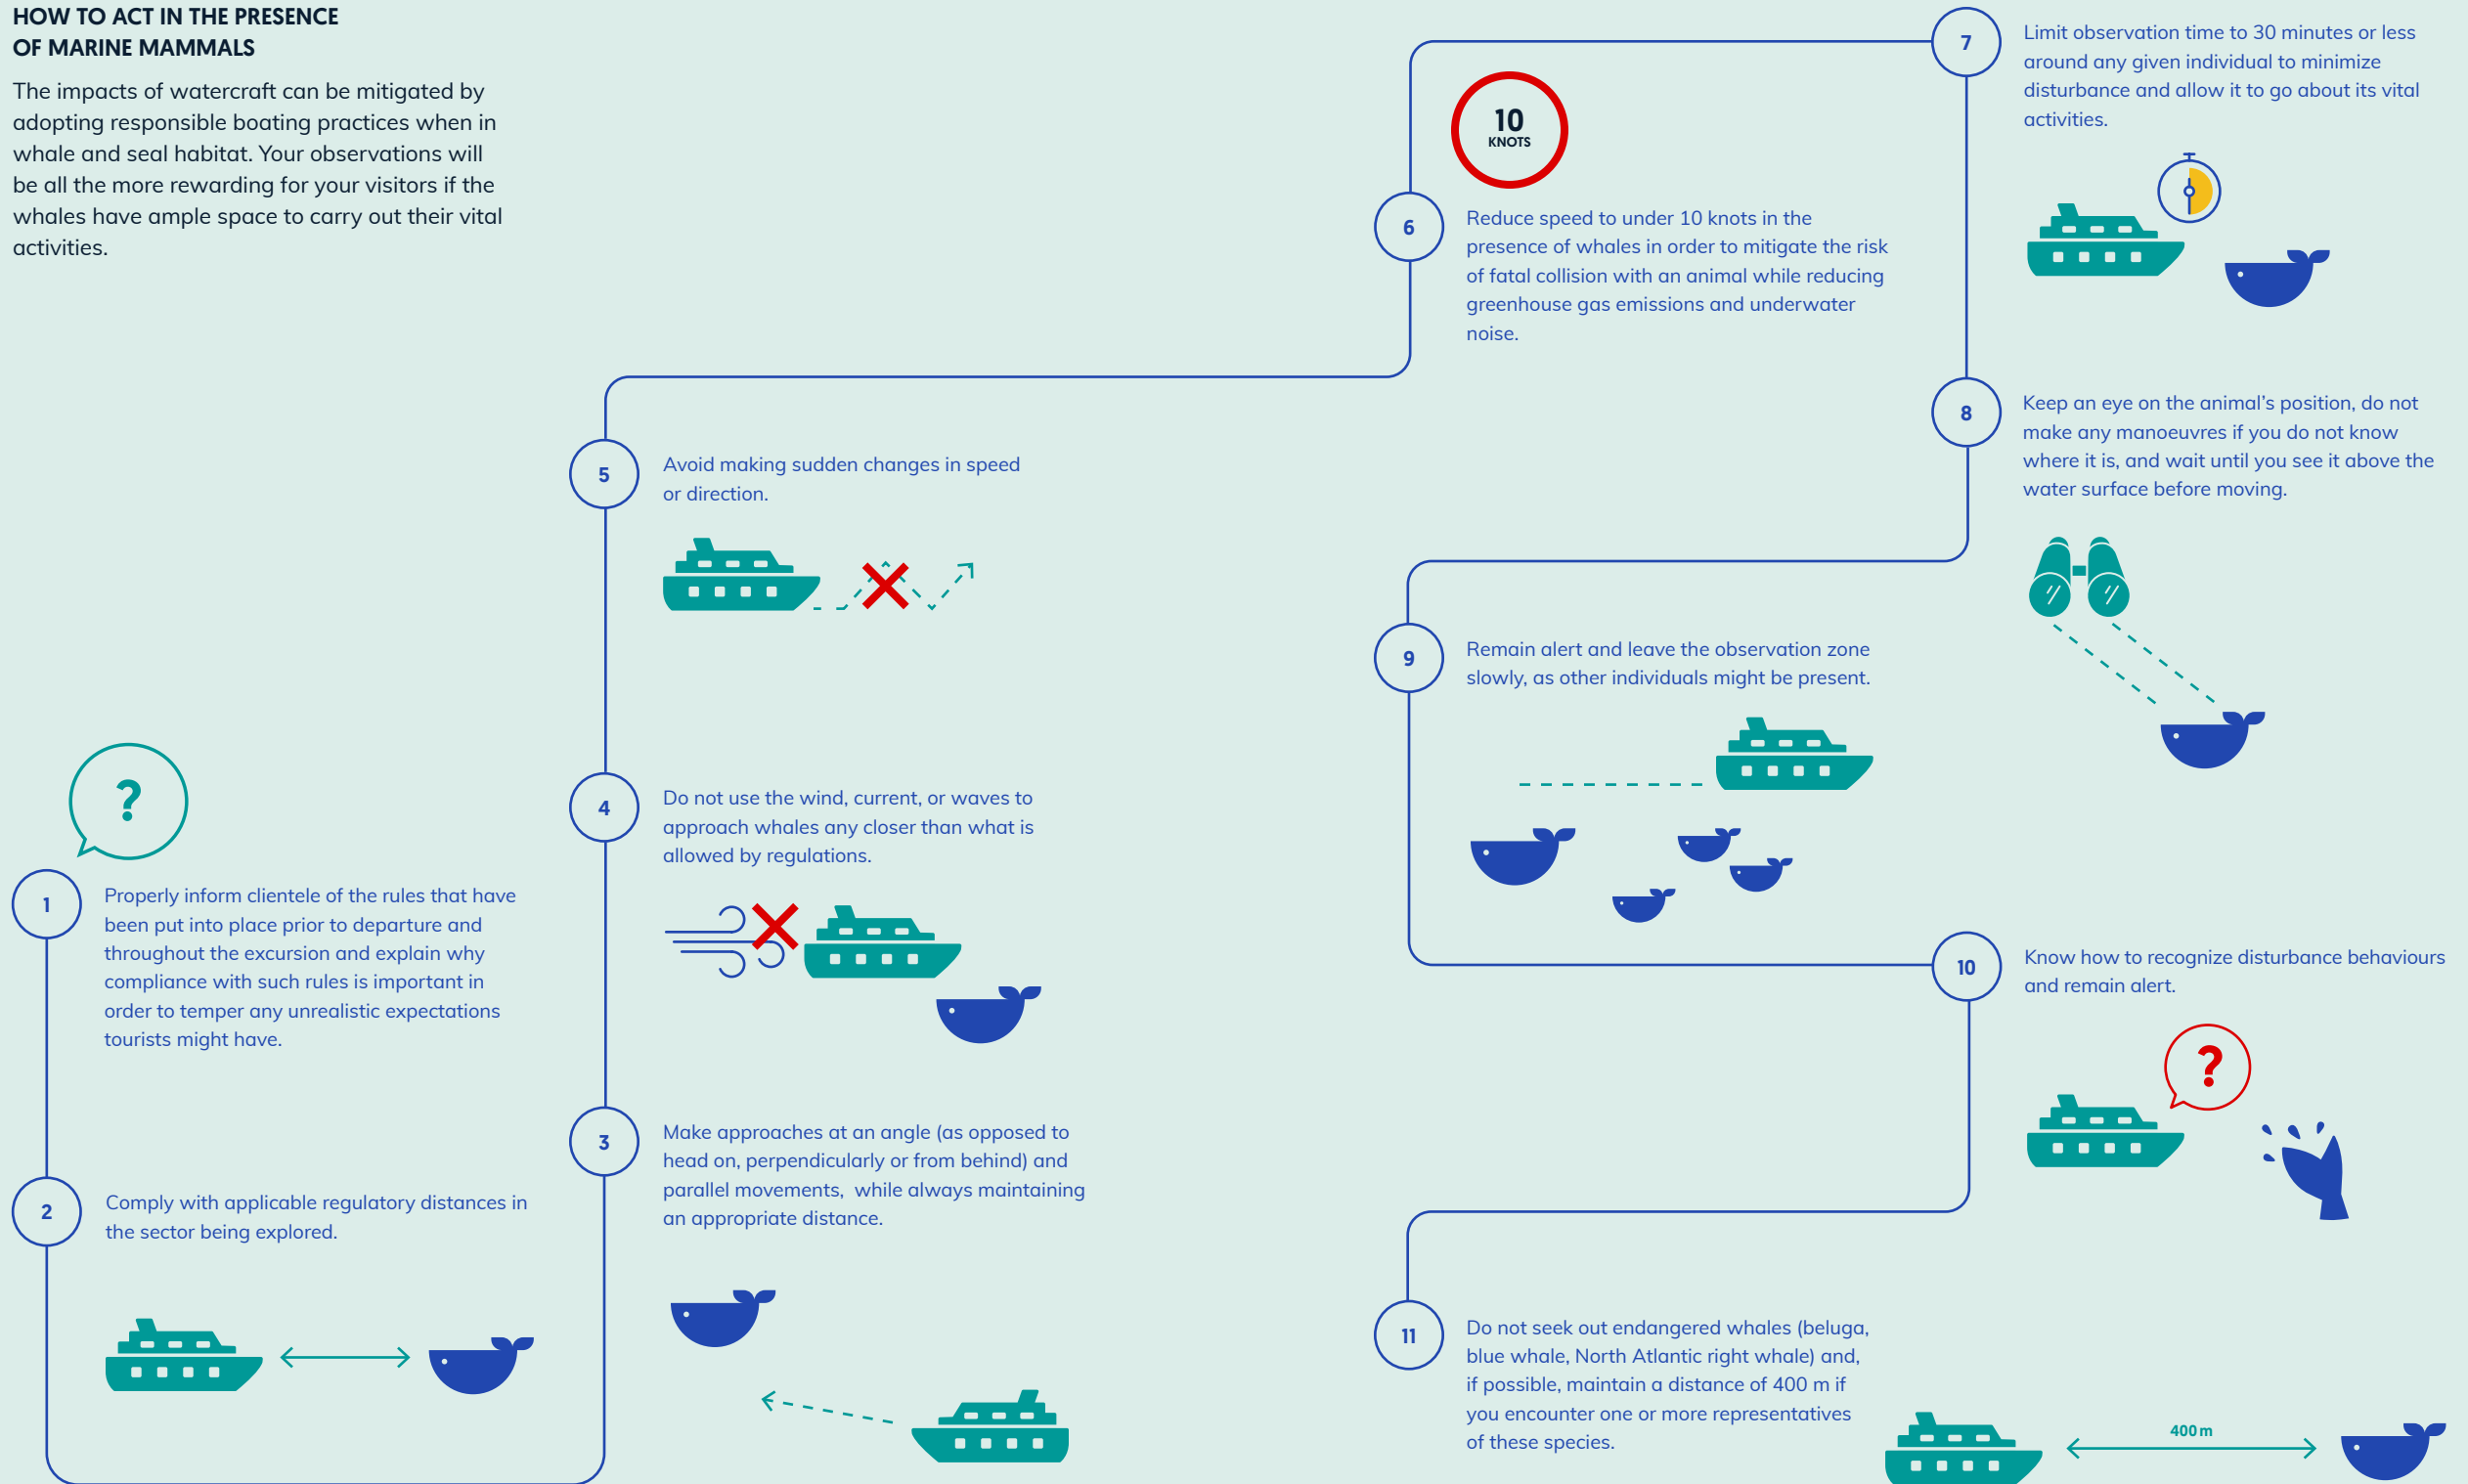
HOW TO ACT IN THE PRESENCE OF MARINE MAMMALS

The impacts of watercraft can be mitigated by adopting responsible boating practices when in whale and seal habitat. Your observations will be all the more rewarding for your visitors if the whales have ample space to carry out their vital activities.

?

1 Properly inform clientele of the rules that have been put into place prior to departure and throughout the excursion and explain why compliance with such rules is important in order to temper any unrealistic expectations tourists might have.

2 Comply with applicable regulatory distances in the sector being explored.

3 Make approaches at an angle (as opposed to head on, perpendicularly or from behind) and parallel movements, while always maintaining an appropriate distance.

4 Do not use the wind, current, or waves to approach whales any closer than what is allowed by regulations.

5 Avoid making sudden changes in speed or direction.

10 KNOTS

6 Reduce speed to under 10 knots in the presence of whales in order to mitigate the risk of fatal collision with an animal while reducing greenhouse gas emissions and underwater noise.

7 Limit observation time to 30 minutes or less around any given individual to minimize disturbance and allow it to go about its vital activities.

8 Keep an eye on the animal's position, do not make any manoeuvres if you do not know where it is, and wait until you see it above the water surface before moving.

9 Remain alert and leave the observation zone slowly, as other individuals might be present.

10 Know how to recognize disturbance behaviours and remain alert.

?

11 Do not seek out endangered whales (beluga, blue whale, North Atlantic right whale) and, if possible, maintain a distance of 400 m if you encounter one or more representatives of these species.

400 m